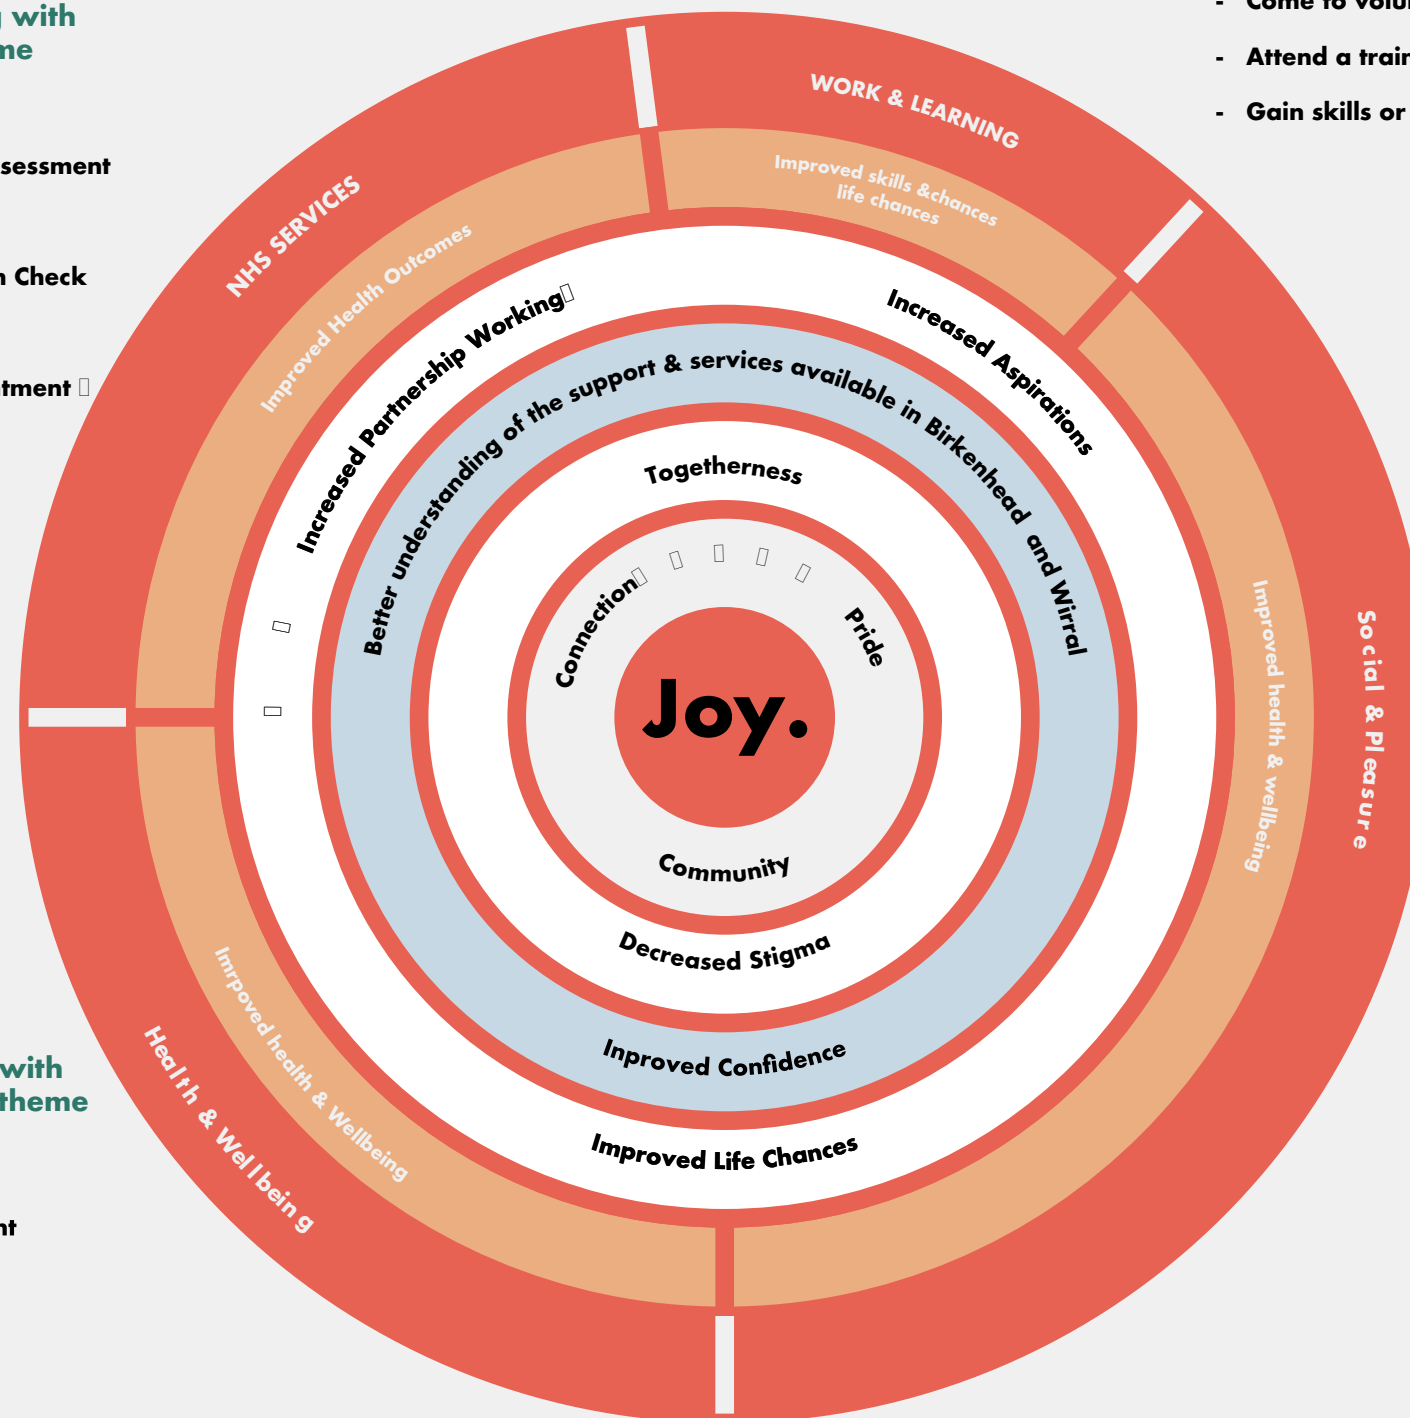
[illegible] with
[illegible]me

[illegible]sessment

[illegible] Check

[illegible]tment

- Come to volu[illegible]
- Attend a trai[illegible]
- Gain skills or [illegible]

NHS SERVICES
Improved Health Outcomes

WORK & LEARNING
Improved skills &chances life chances

Social & Pleasure
Improved health & wellbeing

Health & Wellbeing
Imrpoved health & Wellbeing

Increased Partnership Working
Increased Aspirations
Improved Life Chances

Better understanding of the support & services available in Birkenhead and Wirral
Improved Confidence

Togetherness
Decreased Stigma

Connection
Pride
Community

Joy.

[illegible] with
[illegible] theme

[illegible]nt